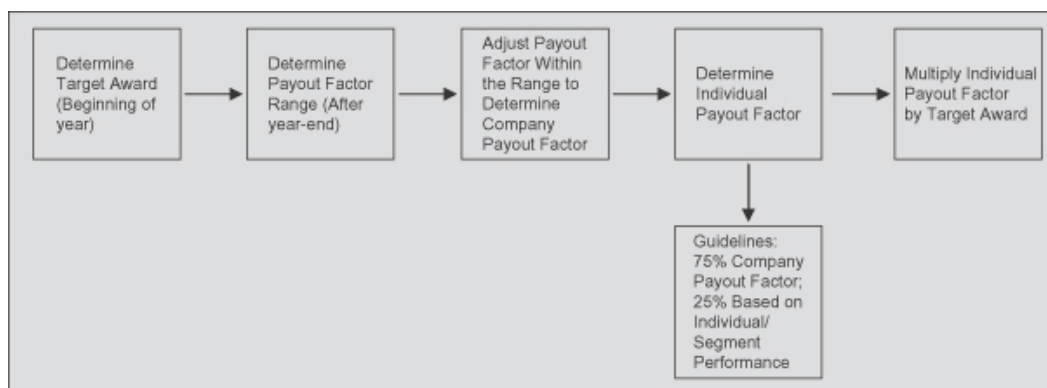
Determine Target Award (Beginning of year)

Determine Payout Factor Range (After year-end)

Adjust Payout Factor Within the Range to Determine Company Payout Factor

Determine Individual Payout Factor

Multiply Individual Payout Factor by Target Award

Guidelines: 75% Company Payout Factor; 25% Based on Individual/ Segment Performance